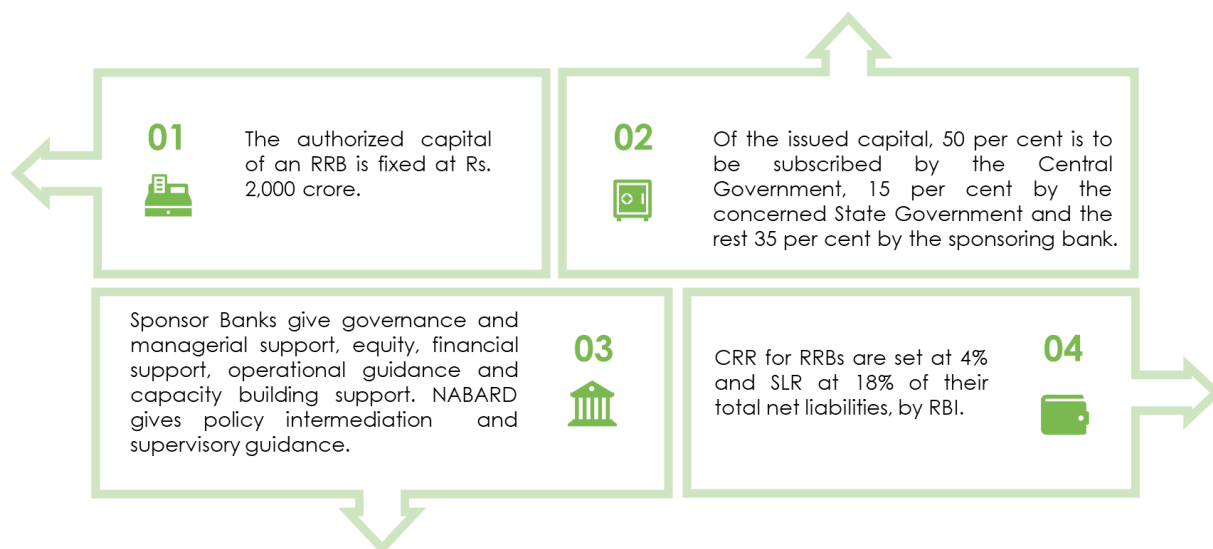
01

The authorized capital of an RRB is fixed at Rs. 2,000 crore.

02

Of the issued capital, 50 per cent is to be subscribed by the Central Government, 15 per cent by the concerned State Government and the rest 35 per cent by the sponsoring bank.

Sponsor Banks give governance and managerial support, equity, financial support, operational guidance and capacity building support. NABARD gives policy intermediation and supervisory guidance.

03

CRR for RRBs are set at 4% and SLR at 18% of their total net liabilities, by RBI.

04